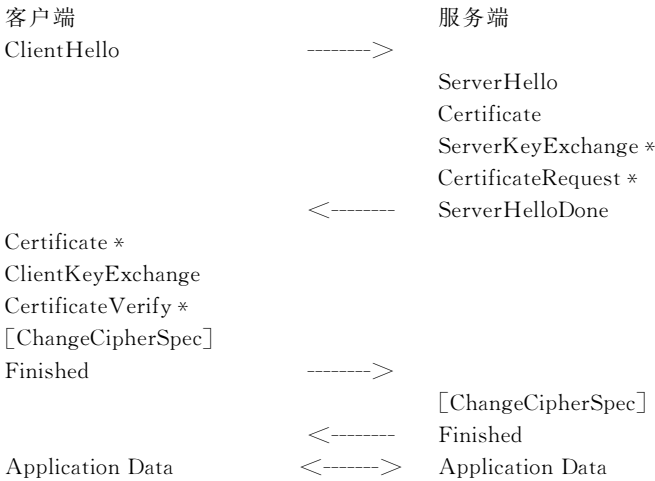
客户端 服务端

ClientHello -------->

ServerHello
Certificate
ServerKeyExchange *
CertificateRequest *

<-------- ServerHelloDone

Certificate *
ClientKeyExchange
CertificateVerify *
[ChangeCipherSpec]
Finished -------->

[ChangeCipherSpec]

<-------- Finished

Application Data <-------> Application Data